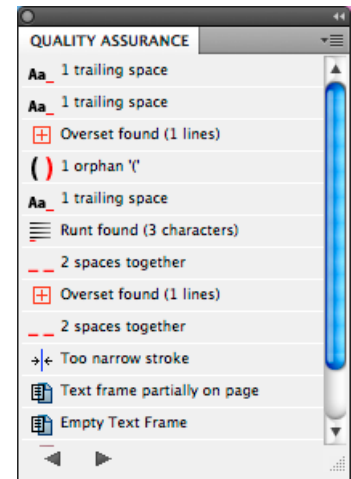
QUALITY ASSURANCE

Aa_ 1 trailing space

Aa_ 1 trailing space

Overset found (1 lines)

( ) 1 orphan '('

Aa_ 1 trailing space

Runt found (3 characters)

_ _ 2 spaces together

Overset found (1 lines)

_ _ 2 spaces together

Too narrow stroke

Text frame partially on page

Empty Text Frame